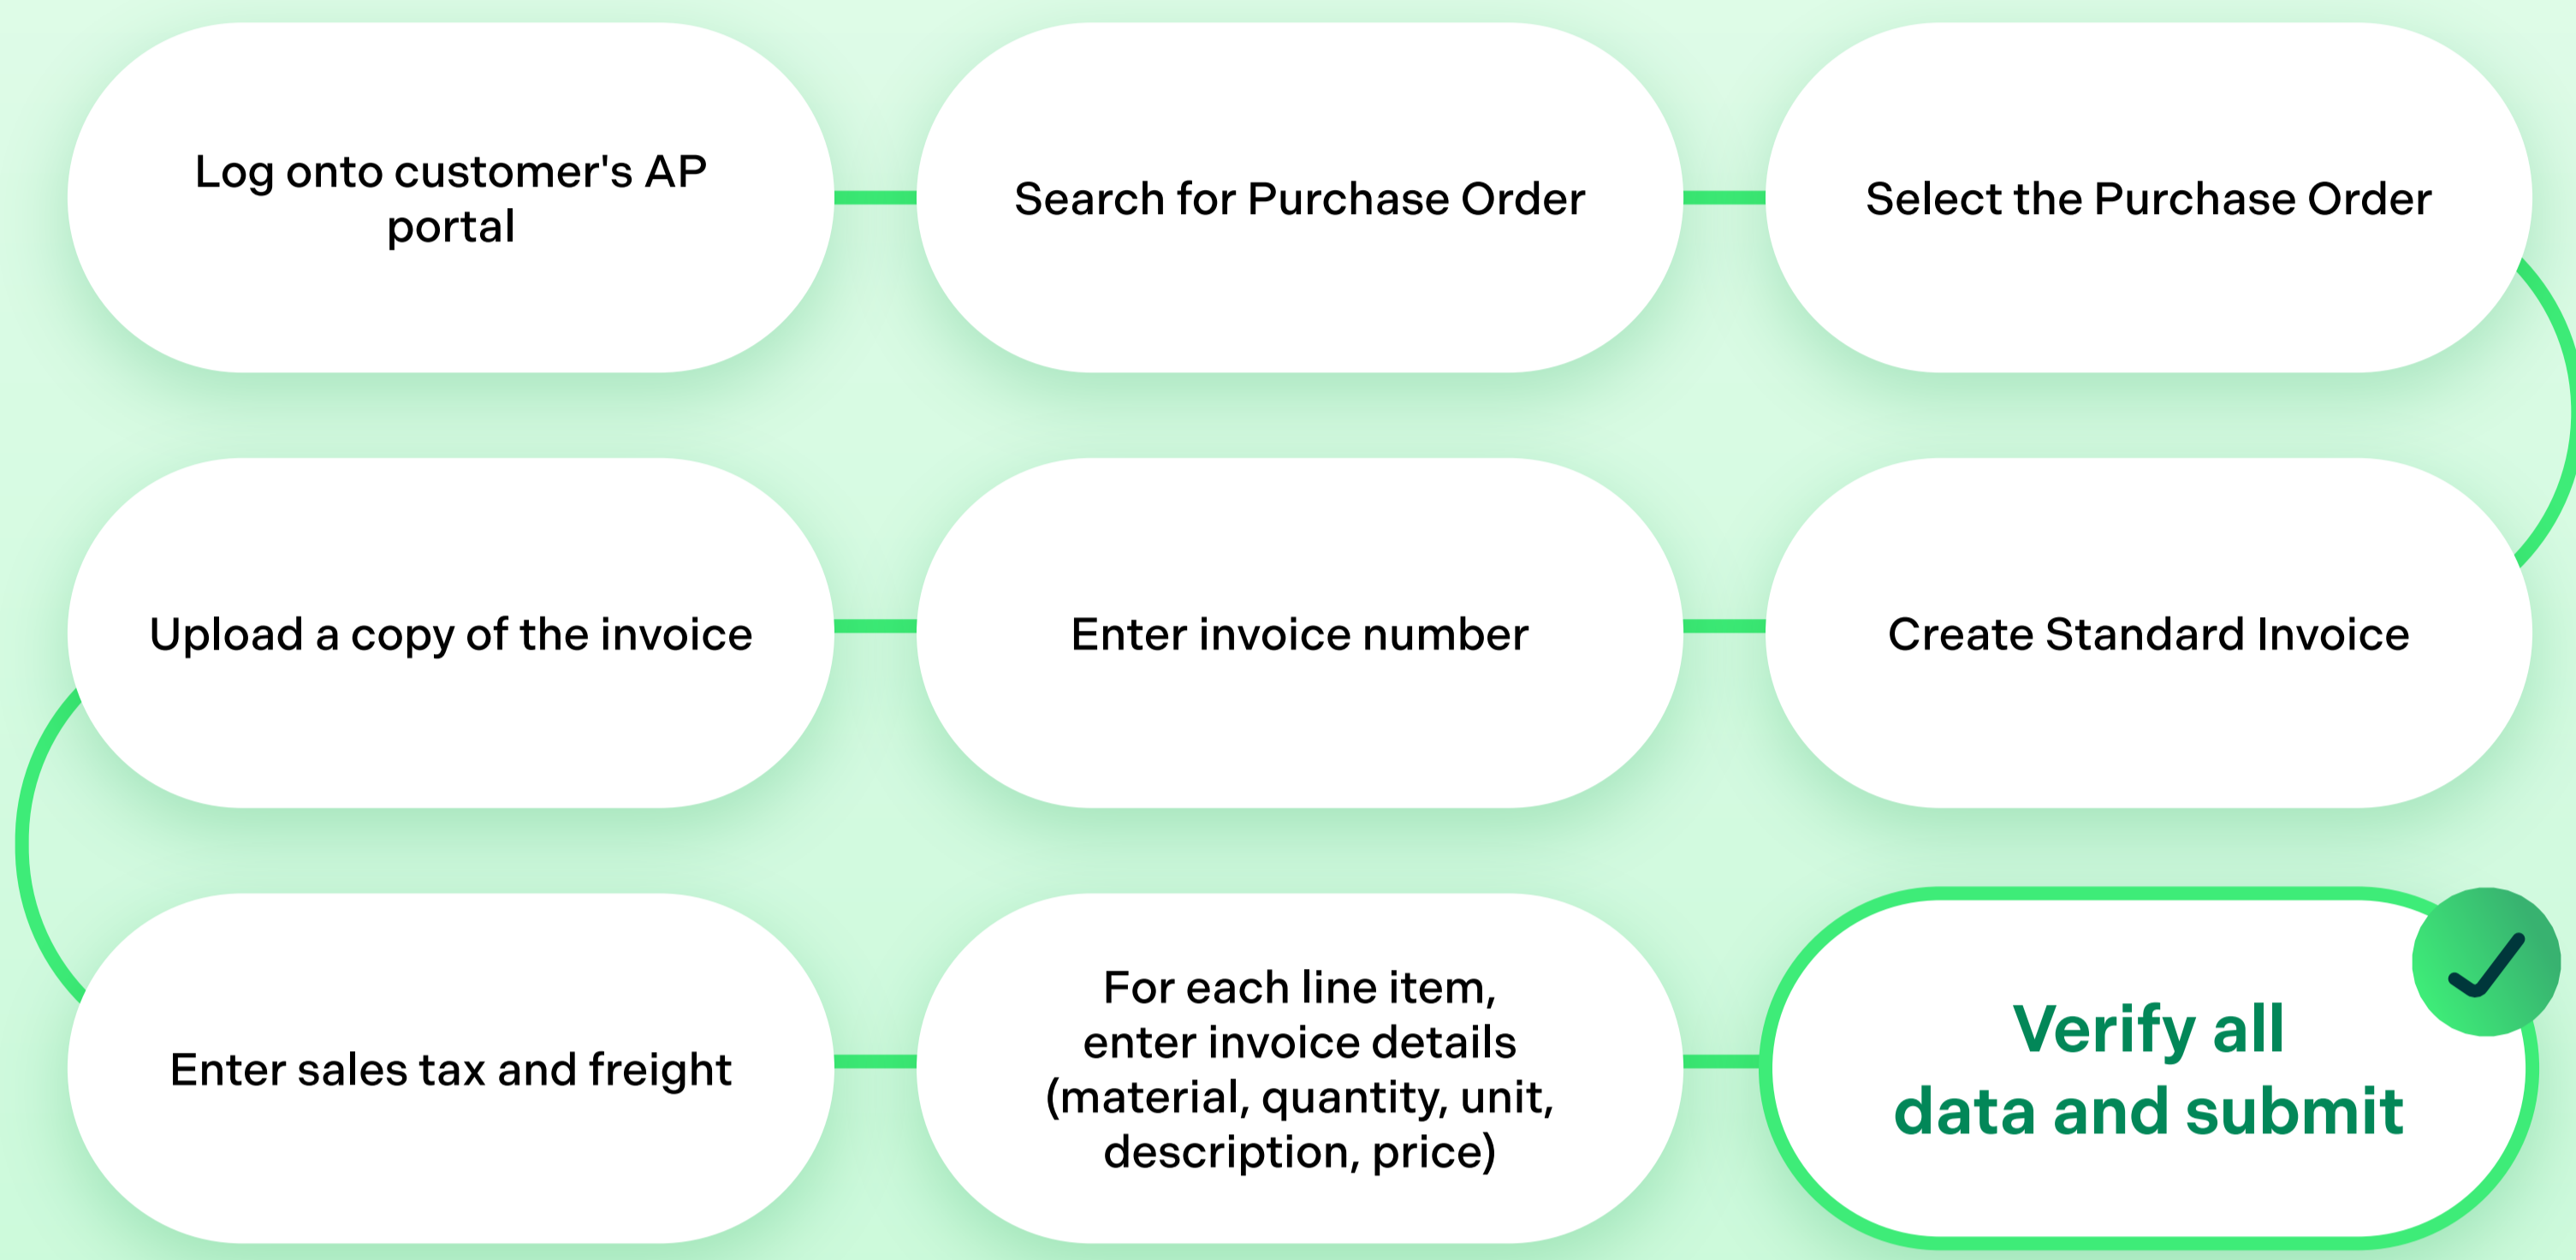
Log onto customer's AP portal

Search for Purchase Order

Select the Purchase Order

Create Standard Invoice

Enter invoice number

Upload a copy of the invoice

Enter sales tax and freight

For each line item, enter invoice details (material, quantity, unit, description, price)

Verify all data and submit